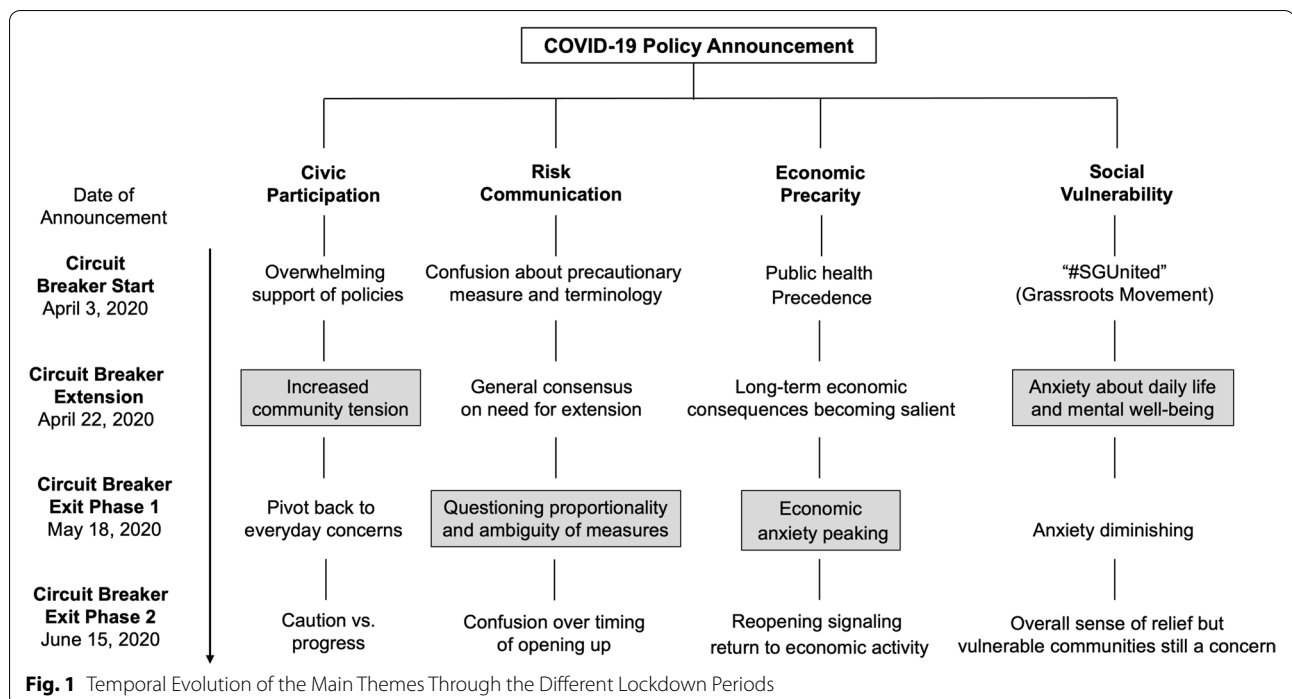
COVID-19 Policy Announcement

| Date of Announcement | Civic Participation | Risk Communication | Economic Precarity | Social Vulnerability |
|---|---|---|---|---|
| Circuit Breaker Start April 3, 2020 | Overwhelming support of policies | Confusion about precautionary measure and terminology | Public health Precedence | "#SGUnited" (Grassroots Movement) |
| Circuit Breaker Extension April 22, 2020 | Increased community tension | General consensus on need for extension | Long-term economic consequences becoming salient | Anxiety about daily life and mental well-being |
| Circuit Breaker Exit Phase 1 May 18, 2020 | Pivot back to everyday concerns | Questioning proportionality and ambiguity of measures | Economic anxiety peaking | Anxiety diminishing |
| Circuit Breaker Exit Phase 2 June 15, 2020 | Caution vs. progress | Confusion over timing of opening up | Reopening signaling return to economic activity | Overall sense of relief but vulnerable communities still a concern |

Fig. 1 Temporal Evolution of the Main Themes Through the Different Lockdown Periods